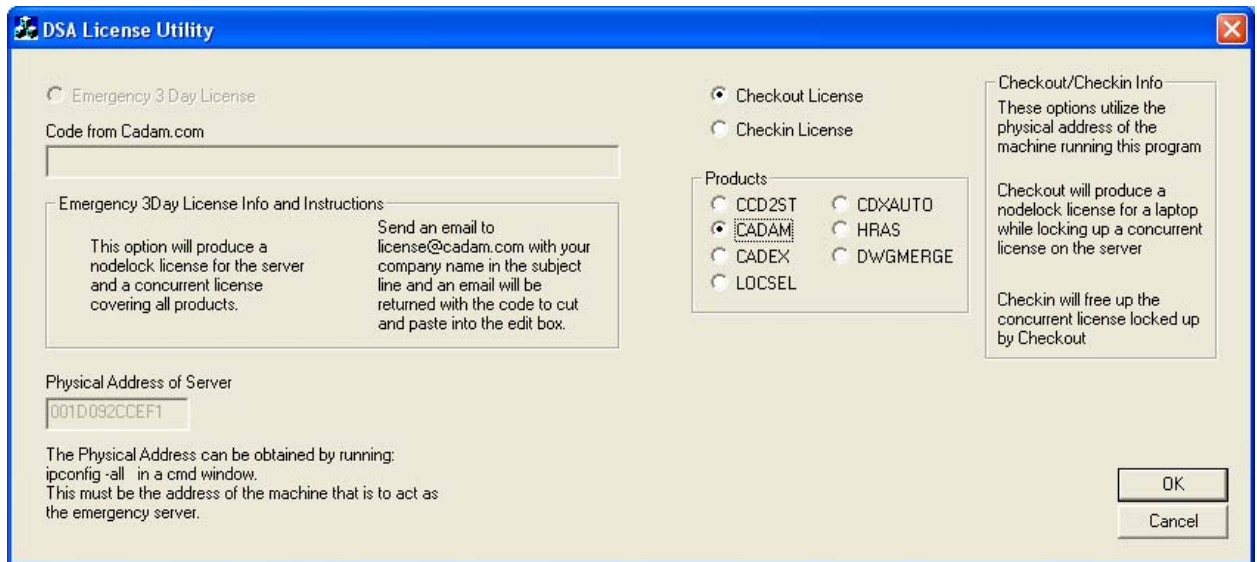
DSA License Utility

Emergency 3 Day License

Code from Cadam.com

Emergency 3Day License Info and Instructions

This option will produce a nodelock license for the server and a concurrent license covering all products.

Send an email to license@cadam.com with your company name in the subject line and an email will be returned with the code to cut and paste into the edit box.

Physical Address of Server

001D092CCEF1

The Physical Address can be obtained by running: ipconfig -all in a cmd window.
This must be the address of the machine that is to act as the emergency server.

Checkout License

Checkin License

Products

CCD2ST

CDXAUTO

CADAM

HRAS

CADEX

DWGMERGE

LOCSEL

Checkout/Checkin Info

These options utilize the physical address of the machine running this program

Checkout will produce a nodelock license for a laptop while locking up a concurrent license on the server

Checkin will free up the concurrent license locked up by Checkout

OK

Cancel